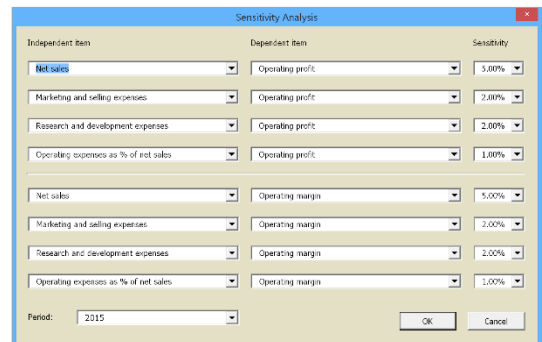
Sensitivity Analysis

Independent item

Dependent item

Sensitivity

| Independent item | Dependent item | Sensitivity |
|---|---|---|
| Net sales | Operating profit | 5.00% |
| Marketing and selling expenses | Operating profit | 2.00% |
| Research and development expenses | Operating profit | 2.00% |
| Operating expenses as % of net sales | Operating profit | 1.00% |
| Net sales | Operating margin | 5.00% |
| Marketing and selling expenses | Operating margin | 2.00% |
| Research and development expenses | Operating margin | 2.00% |
| Operating expenses as % of net sales | Operating margin | 1.00% |

Period: 2015

OK

Cancel